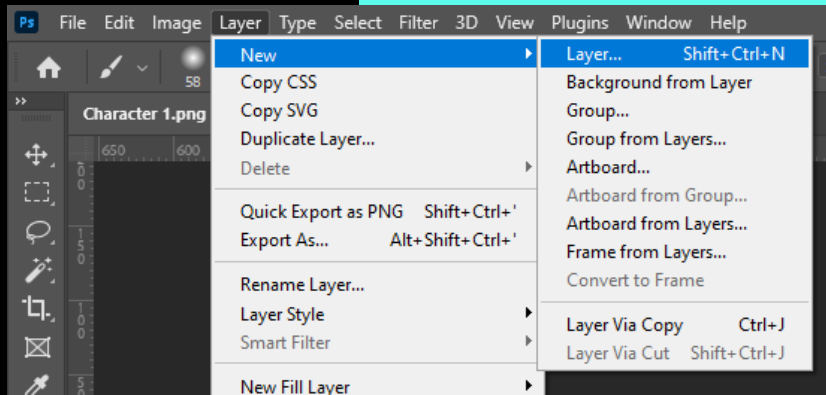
Ps File Edit Image Layer Type Select Filter 3D View Plugins Window Help

58

Character 1.png

650 600

New
Copy CSS
Copy SVG
Duplicate Layer...
Delete

Quick Export as PNG Shift+Ctrl+'
Export As... Alt+Shift+Ctrl+'

Rename Layer...
Layer Style
Smart Filter

New Fill Layer

Layer... Shift+Ctrl+N
Background from Layer
Group...
Group from Layers...
Artboard...
Artboard from Group...
Artboard from Layers...
Frame from Layers...
Convert to Frame

Layer Via Copy Ctrl+J
Layer Via Cut Shift+Ctrl+J